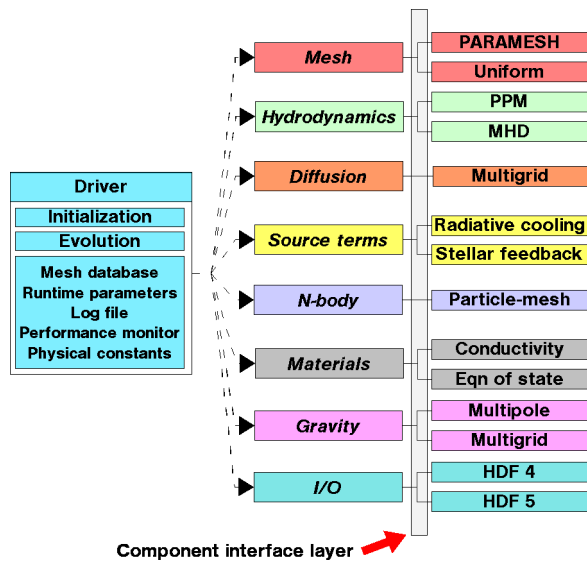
Driver
Initialization
Evolution
Mesh database
Runtime parameters
Log file
Performance monitor
Physical constants

Mesh
Hydrodynamics
Diffusion
Source terms
N-body
Materials
Gravity
I/O

PARAMESH
Uniform
PPM
MHD
Multigrid
Radiative cooling
Stellar feedback
Particle-mesh
Conductivity
Eqn of state
Multipole
Multigrid
HDF 4
HDF 5

Component interface layer